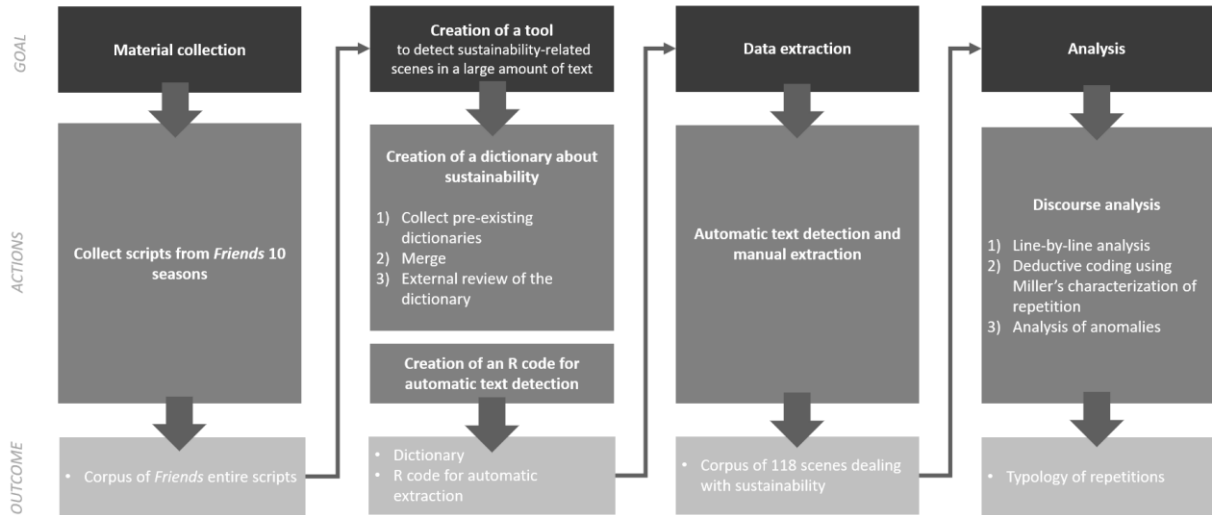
GOAL

ACTIONS

OUTCOME

Material collection

Collect scripts from *Friends* 10 seasons

• Corpus of *Friends* entire scripts

Creation of a tool to detect sustainability-related scenes in a large amount of text

Creation of a dictionary about sustainability

1) Collect pre-existing dictionaries
2) Merge
3) External review of the dictionary

Creation of an R code for automatic text detection

• Dictionary
• R code for automatic extraction

Data extraction

Automatic text detection and manual extraction

• Corpus of 118 scenes dealing with sustainability

Analysis

Discourse analysis

1) Line-by-line analysis
2) Deductive coding using Miller's characterization of repetition
3) Analysis of anomalies

• Typology of repetitions